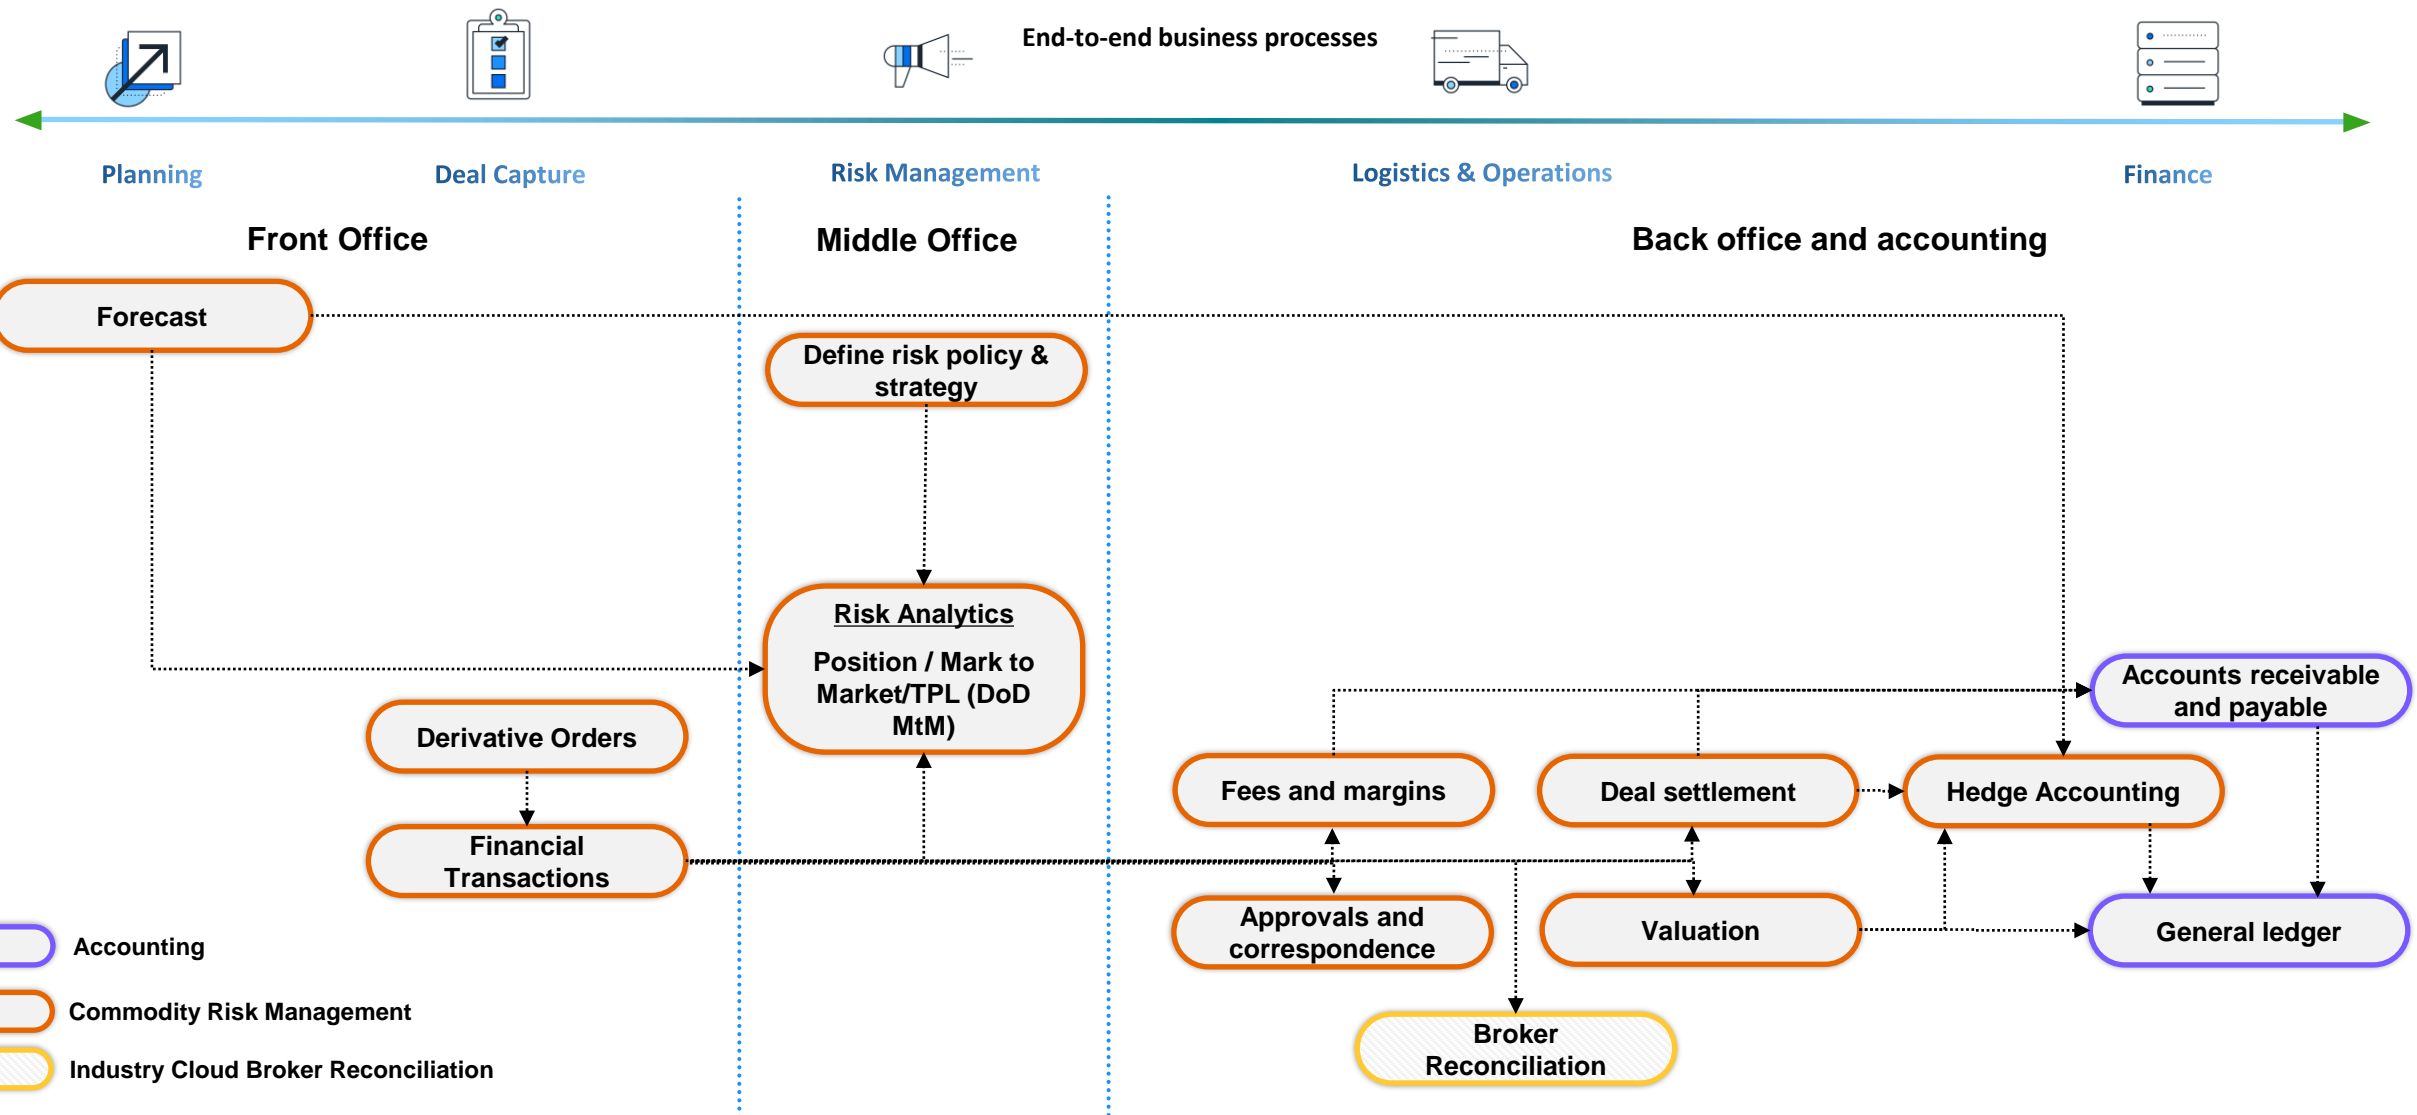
End-to-end business processes

Planning

Deal Capture

Risk Management

Logistics & Operations

Finance

Front Office

Middle Office

Back office and accounting

Forecast

Define risk policy & strategy

Risk Analytics

Position / Mark to Market/TPL (DoD MtM)

Derivative Orders

Financial Transactions

Accounts receivable and payable

Fees and margins

Deal settlement

Hedge Accounting

Approvals and correspondence

Valuation

General ledger

Broker Reconciliation

Accounting

Commodity Risk Management

Industry Cloud Broker Reconciliation